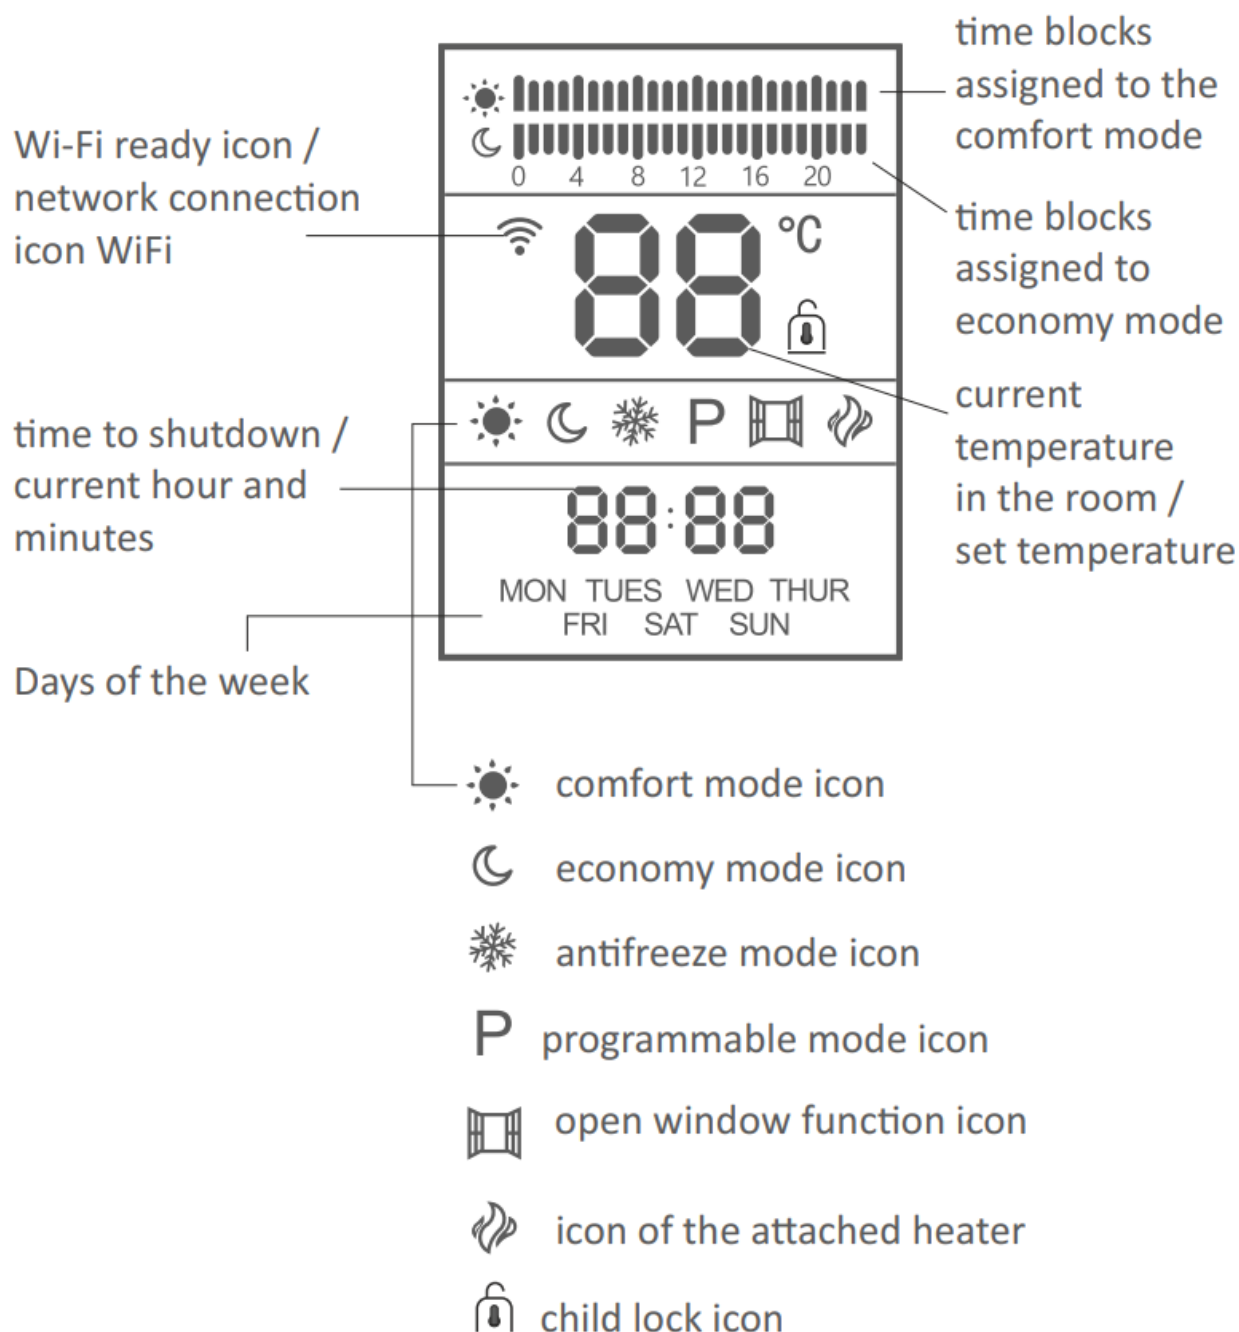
Wi-Fi ready icon / network connection icon WiFi

0 4 8 12 16 20

88 °C

P

time to shutdown / current hour and minutes

88:88

MON TUES WED THUR FRI SAT SUN

Days of the week

time blocks assigned to the comfort mode

time blocks assigned to economy mode

current temperature in the room / set temperature

comfort mode icon

economy mode icon

antifreeze mode icon

P programmable mode icon

open window function icon

icon of the attached heater

child lock icon